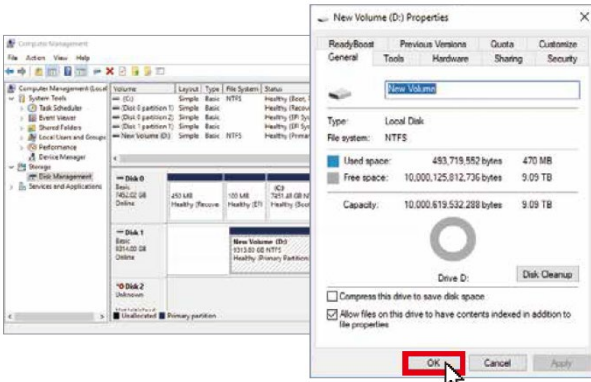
Computer Management
File Action View Help

Computer Management (Local
System Tools
Task Scheduler
Event Viewer
Shared Folders
Local Users and Groups
Performance
Device Manager
Storage
Disk Management
Services and Applications

| Volume | Layout | Type | File System | Status |
|---|---|---|---|---|
| (C:) | Simple | Basic | NTFS | Healthy (Boot, |
| (Disk 0 partition 1) | Simple | Basic | | Healthy (Recov |
| (Disk 0 partition 2) | Simple | Basic | | Healthy (EFI Sy |
| (Disk 0 partition 5) | Simple | Basic | | Healthy (EFI Sy |
| New Volume (D:) | Simple | Basic | NTFS | Healthy (Prima |

Disk 0
Basic
7452.02 GB
Online
450 MB
Healthy (Recove
100 MB
Healthy (EFI
(C:)
7451.48 GB N
Healthy (Boo

Disk 1
Basic
9313.00 GB
Online
New Volume (D:)
9313.00 GB NTFS
Healthy (Primary Partition)

Disk 2
Unknown

Unallocated Primary partition

New Volume (D:) Properties

ReadyBoost Previous Versions Quota Customize
General Tools Hardware Sharing Security

New Volume

Type: Local Disk
File system: NTFS

Used space: 493,719,552 bytes 470 MB
Free space: 10,000,125,812,736 bytes 9.09 TB

Capacity: 10,000,619,532,288 bytes 9.09 TB

Drive D:
Disk Cleanup

Compress this drive to save disk space
Allow files on this drive to have contents indexed in addition to file properties

OK Cancel Apply